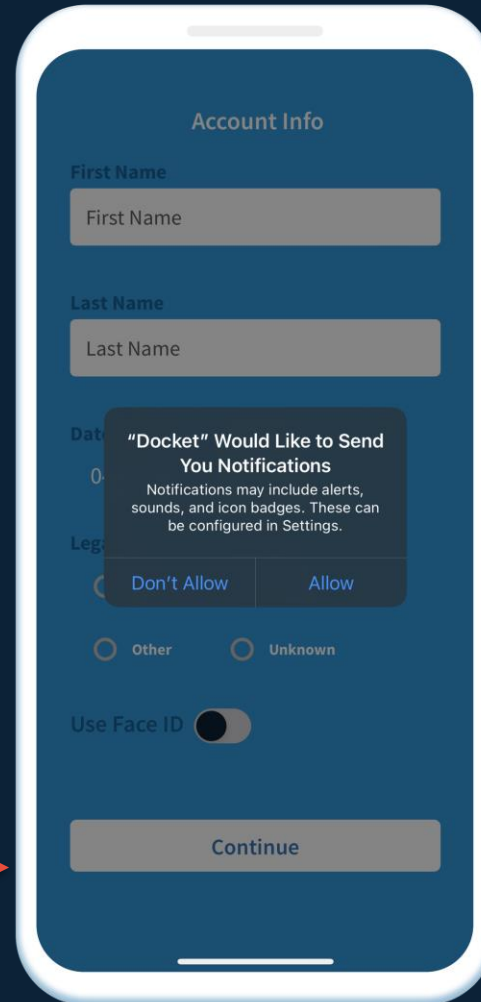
Account Info

First Name

First Name

Last Name

Last Name

Dat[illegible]

04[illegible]

Leg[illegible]

“Docket” Would Like to Send You Notifications

Notifications may include alerts, sounds, and icon badges. These can be configured in Settings.

Don’t Allow

Allow

Other

Unknown

Use Face ID

Continue